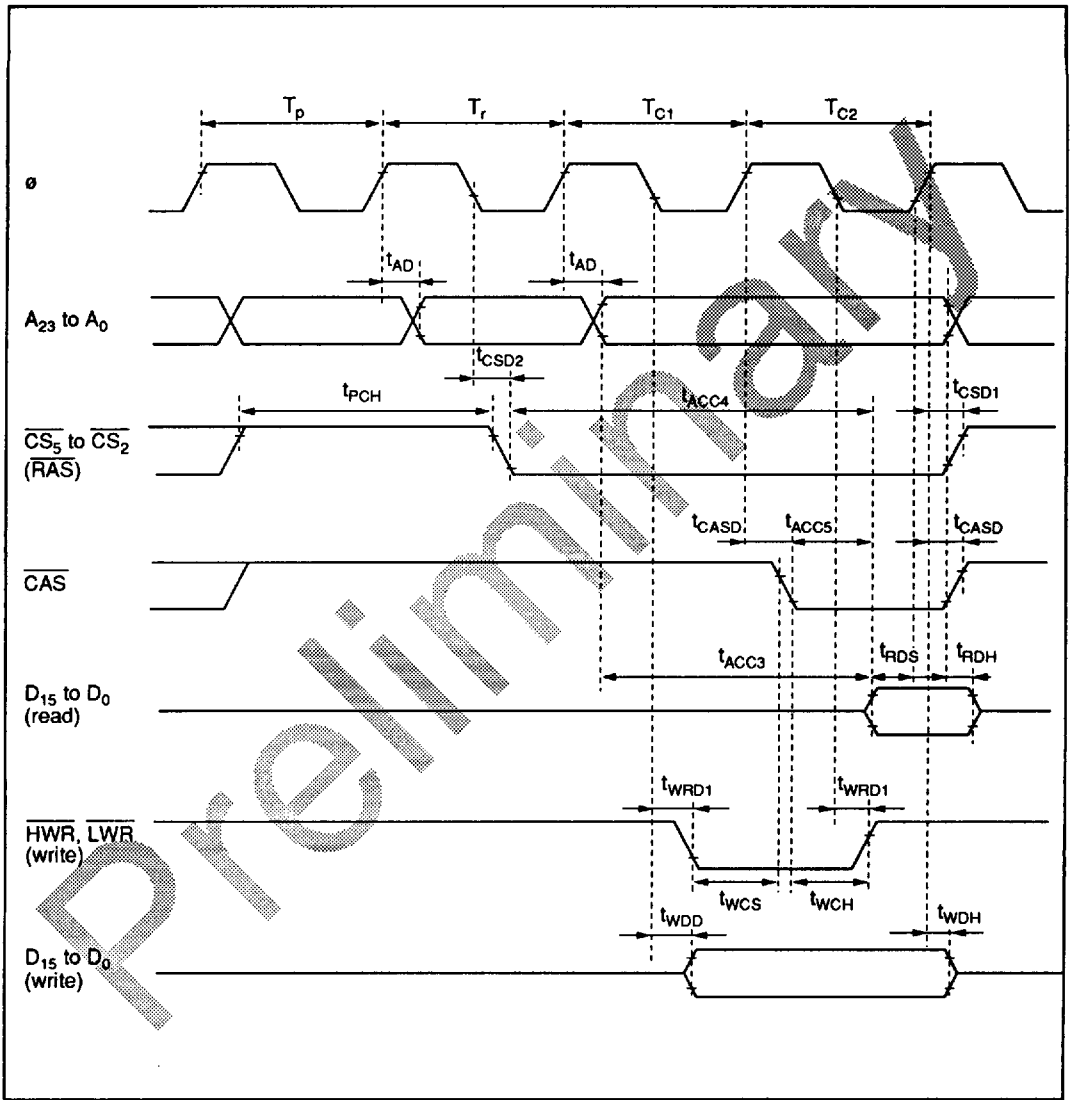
$T_p$ $T_r$ $T_{C1}$ $T_{C2}$

ø

$t_{AD}$ $t_{AD}$

$A_{23}$ to $A_0$

$t_{CSD2}$

$t_{PCH}$ $t_{ACC4}$ $t_{CSD1}$

$\overline{CS_5}$ to $\overline{CS_2}$ ($\overline{RAS}$)

$t_{CASD}$ $t_{ACC5}$ $t_{CASD}$

$\overline{CAS}$

$t_{ACC3}$ $t_{RDS}$ $t_{RDH}$

$D_{15}$ to $D_0$ (read)

$t_{WRD1}$ $t_{WRD1}$

$\overline{HWR}$, $\overline{LWR}$ (write)

$t_{WCS}$ $t_{WCH}$

$t_{WDD}$ $t_{WDH}$

$D_{15}$ to $D_0$ (write)

Preliminary